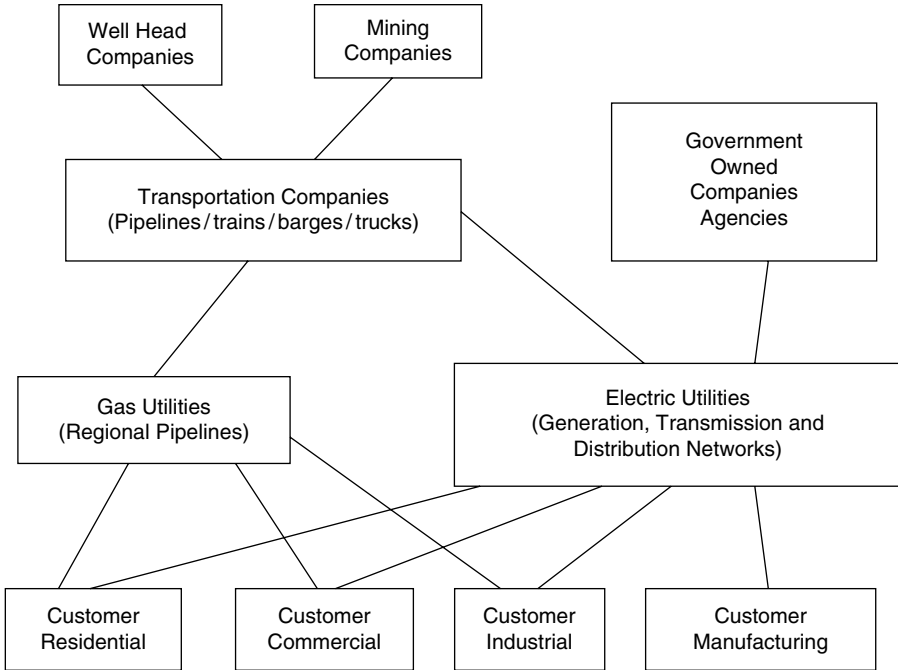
Well Head Companies

Mining Companies

Government Owned Companies Agencies

Transportation Companies (Pipelines / trains / barges / trucks)

Gas Utilities (Regional Pipelines)

Electric Utilities (Generation, Transmission and Distribution Networks)

Customer Residential

Customer Commercial

Customer Industrial

Customer Manufacturing